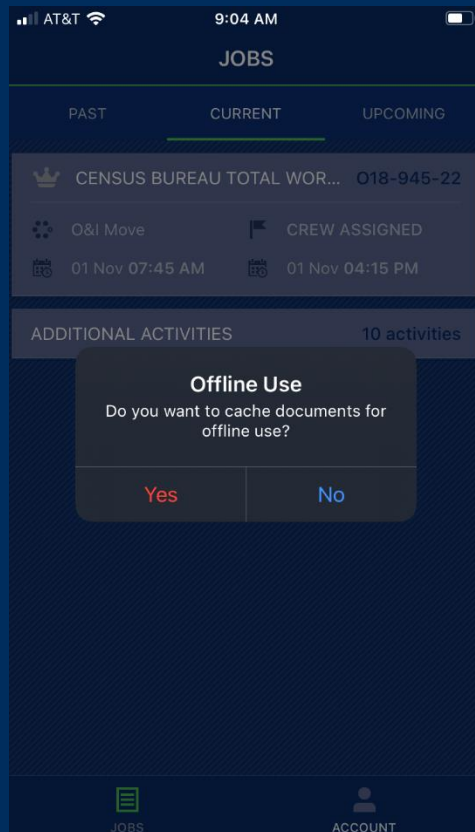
AT&T 9:04 AM

JOBS

PAST CURRENT UPCOMING

CENSUS BUREAU TOTAL WOR... O18-945-22

O&I Move

CREW ASSIGNED

01 Nov 07:45 AM

01 Nov 04:15 PM

ADDITIONAL ACTIVITIES 10 activities

Offline Use

Do you want to cache documents for offline use?

Yes No

JOBS ACCOUNT